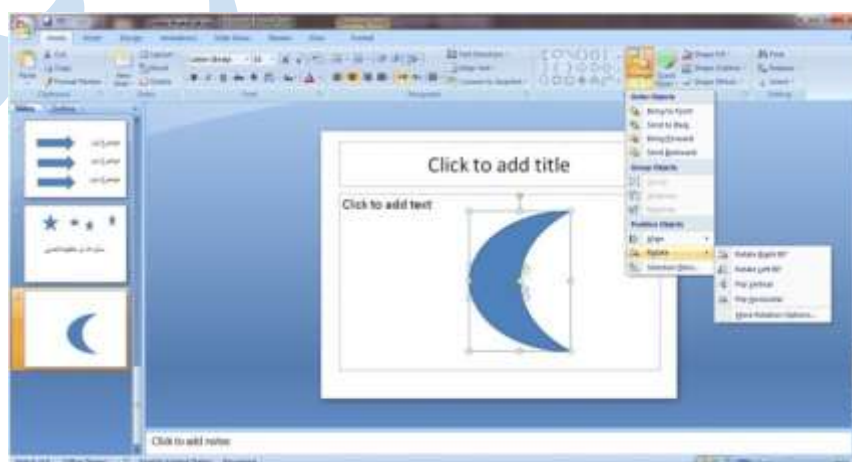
Click to add title

Click to add text

Click to add notes

Order Objects

Bring to Front

Send to Back

Bring Forward

Send Backward

Group Objects

Position Objects

Align

Rotate

Selection Pane...

Rotate Right 90°

Rotate Left 90°

Flip Vertical

Flip Horizontal

More Rotation Options...